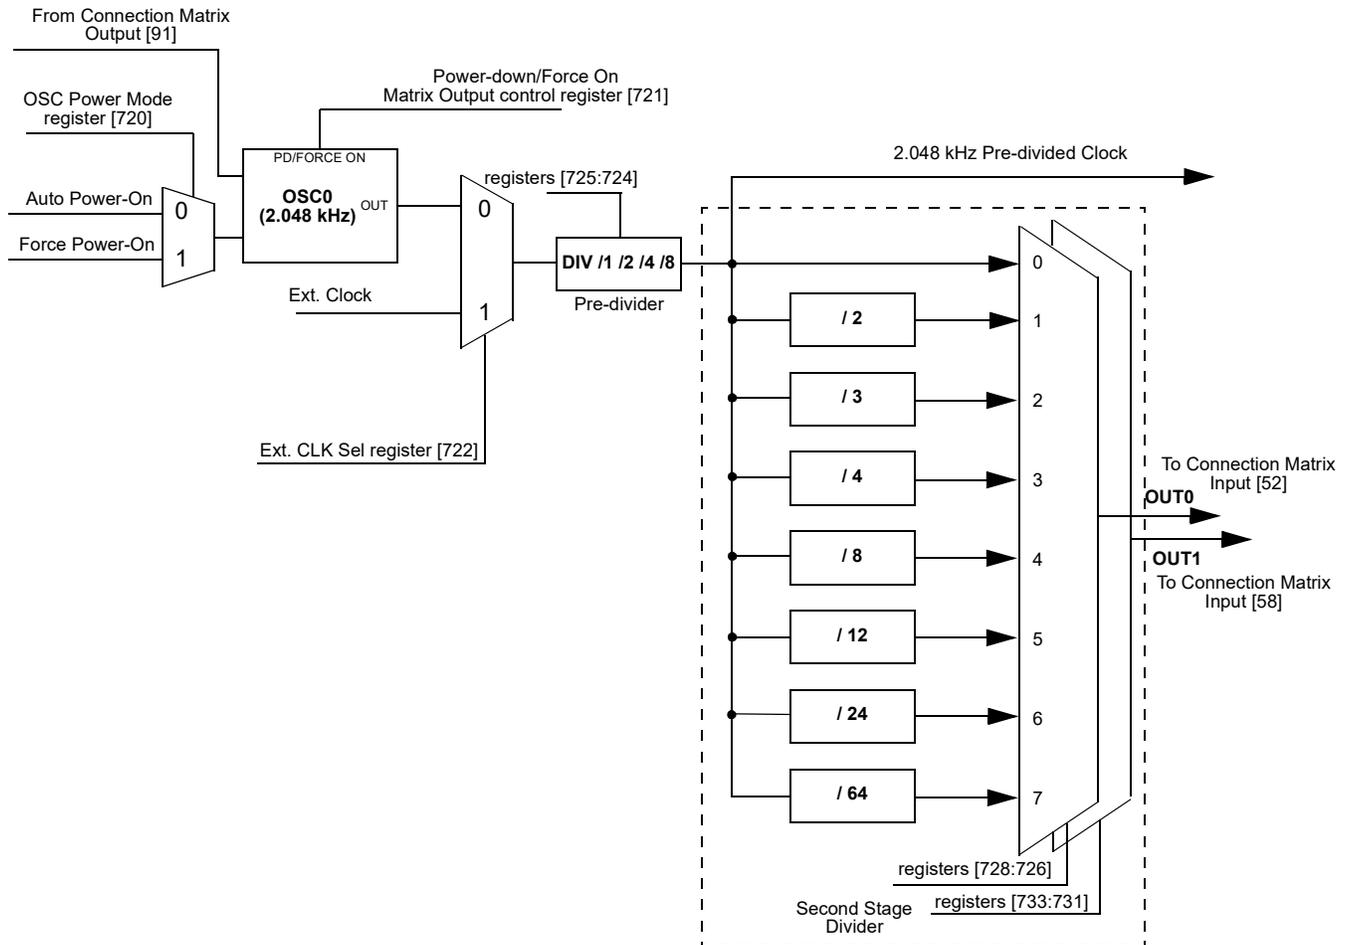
From Connection Matrix Output [91]

OSC Power Mode register [720]

Power-down/Force On Matrix Output control register [721]

PD/FORCE ON

OSC0 (2.048 kHz)

OUT

Auto Power-On

Force Power-On

0

1

2.048 kHz Pre-divided Clock

registers [725:724]

0

1

Ext. Clock

DIV /1 /2 /4 /8

Pre-divider

Ext. CLK Sel register [722]

0

/ 2

1

/ 3

2

/ 4

3

/ 8

4

/ 12

5

/ 24

6

/ 64

7

To Connection Matrix Input [52]

OUT0

OUT1

To Connection Matrix Input [58]

registers [728:726]

registers [733:731]

Second Stage Divider